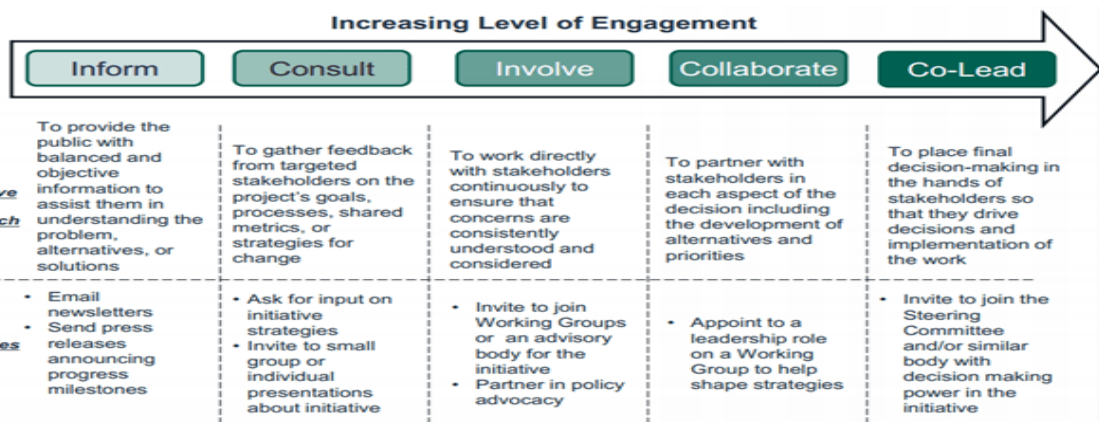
Increasing Level of Engagement

Inform

Consult

Involve

Collaborate

Co-Lead

ve
ch

To provide the public with balanced and objective information to assist them in understanding the problem, alternatives, or solutions

To gather feedback from targeted stakeholders on the project's goals, processes, shared metrics, or strategies for change

To work directly with stakeholders continuously to ensure that concerns are consistently understood and considered

To partner with stakeholders in each aspect of the decision including the development of alternatives and priorities

To place final decision-making in the hands of stakeholders so that they drive decisions and implementation of the work

es

- Email newsletters
- Send press releases announcing progress milestones

- Ask for input on initiative strategies
- Invite to small group or individual presentations about initiative

- Invite to join Working Groups or an advisory body for the initiative
- Partner in policy advocacy

- Appoint to a leadership role on a Working Group to help shape strategies

- Invite to join the Steering Committee and/or similar body with decision making power in the initiative